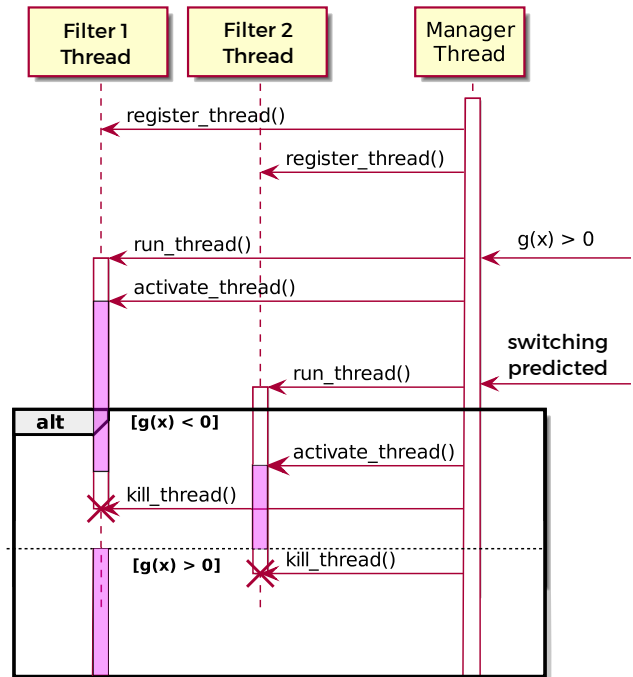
Filter 1 Thread

Filter 2 Thread

Manager Thread

register_thread()

register_thread()

g(x) > 0

run_thread()

activate_thread()

switching predicted

run_thread()

alt

[g(x) < 0]

activate_thread()

kill_thread()

[g(x) > 0]

kill_thread()